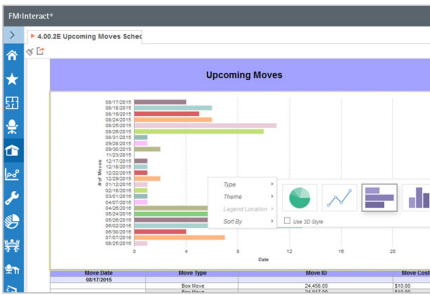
FM:Interact®

4.00.2E Upcoming Moves Sched

Upcoming Moves

08/17/2015
08/18/2015
08/19/2015
08/24/2015
08/25/2015
08/26/2015
08/31/2015
09/28/2015
09/30/2015
11/23/2015
12/17/2015
12/18/2015
12/22/2015
12/29/2015
01/12/2016
01/28/2016
02/16/2016
03/01/2016
03/07/2016
04/26/2016
05/24/2016
05/25/2016
06/02/2016
06/22/2016
07/07/2016
08/25/2016

Bar Moves

0 4 8 12 16 20

Date

Type
Theme
Legend Location
Sort By

Use 3D Style

| Move Date | Move Type | Move ID | Move Cost |
|---|---|---|---|
| 08/17/2015 | | | |
| | Box Move | 24,456.00 | $10.00 |
| | Box Move | 24,457.00 | $10.00 |